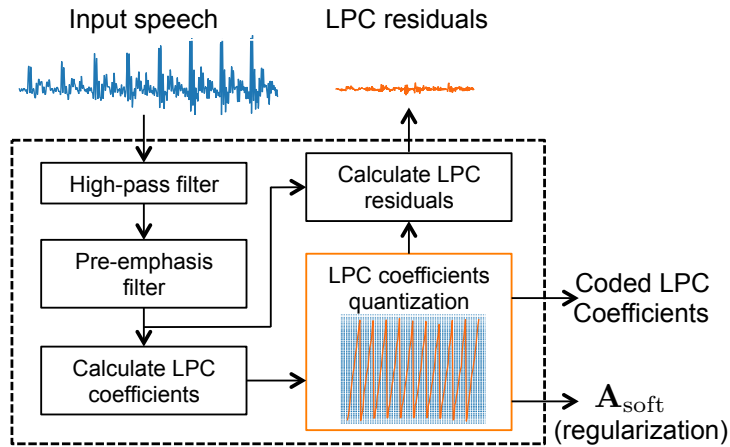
Input speech

LPC residuals

High-pass filter

Pre-emphasis filter

Calculate LPC coefficients

Calculate LPC residuals

LPC coefficients quantization

Coded LPC Coefficients

$\mathbf{A}_{\text{soft}}$ (regularization)